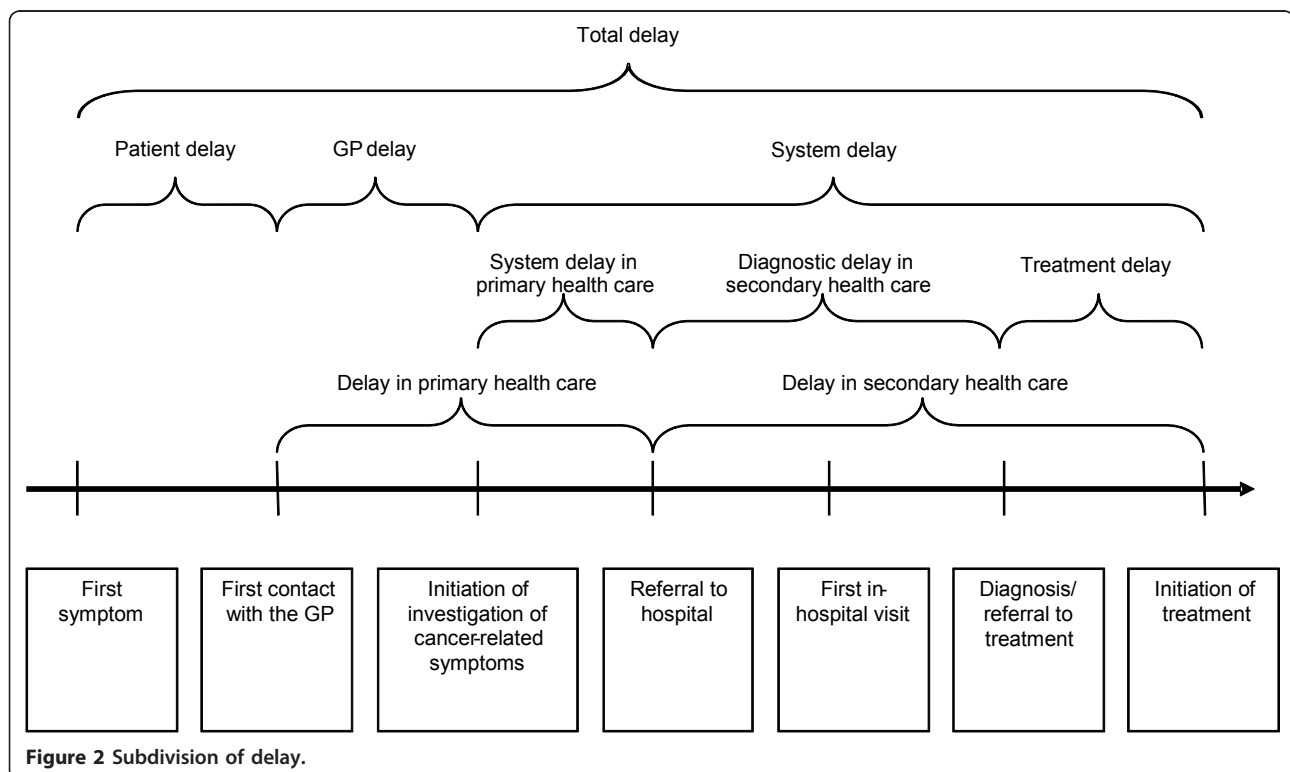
Total delay

Patient delay

GP delay

System delay

System delay in primary health care

Diagnostic delay in secondary health care

Treatment delay

Delay in primary health care

Delay in secondary health care

First symptom

First contact with the GP

Initiation of investigation of cancer-related symptoms

Referral to hospital

First in-hospital visit

Diagnosis/ referral to treatment

Initiation of treatment

Figure 2 Subdivision of delay.